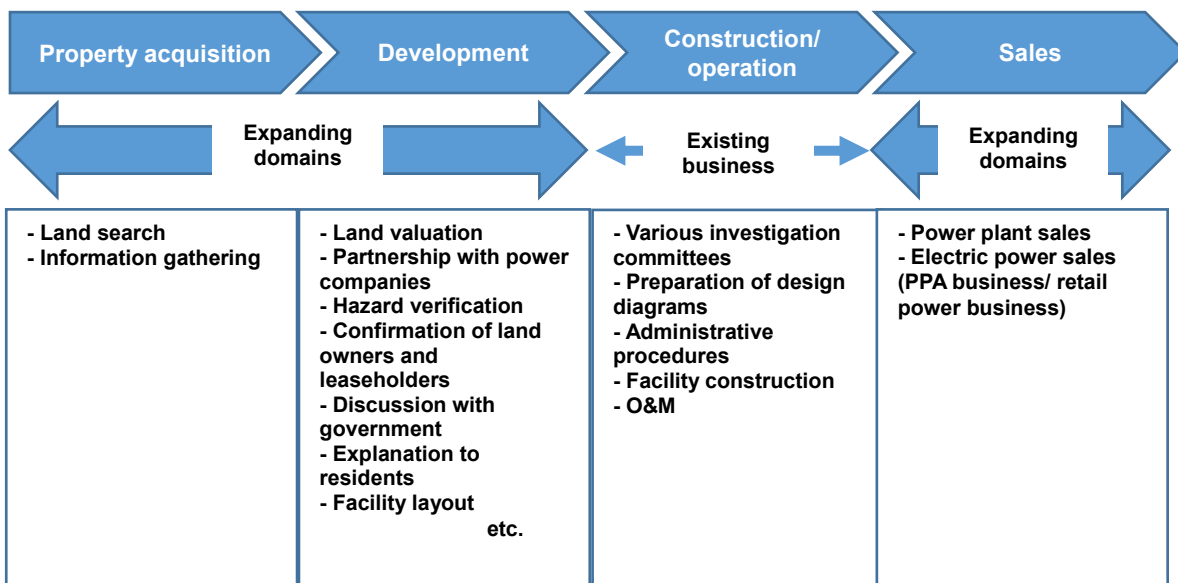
Property acquisition

Development

Construction/ operation

Sales

Expanding domains

Existing business

Expanding domains

- Land search
- Information gathering

- Land valuation
- Partnership with power companies
- Hazard verification
- Confirmation of land owners and leaseholders
- Discussion with government
- Explanation to residents
- Facility layout
etc.

- Various investigation committees
- Preparation of design diagrams
- Administrative procedures
- Facility construction
- O&M

- Power plant sales
- Electric power sales (PPA business/ retail power business)